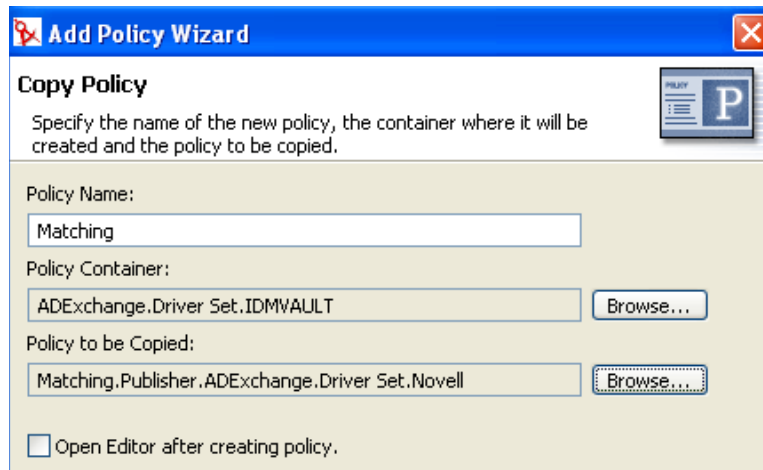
Add Policy Wizard

Copy Policy

Specify the name of the new policy, the container where it will be created and the policy to be copied.

POLICY

P

Policy Name:

Matching

Policy Container:

ADExchange.Driver Set.IDMVAULT

Browse...

Policy to be Copied:

Matching.Publisher.ADExchange.Driver Set.Novell

Browse...

Open Editor after creating policy.